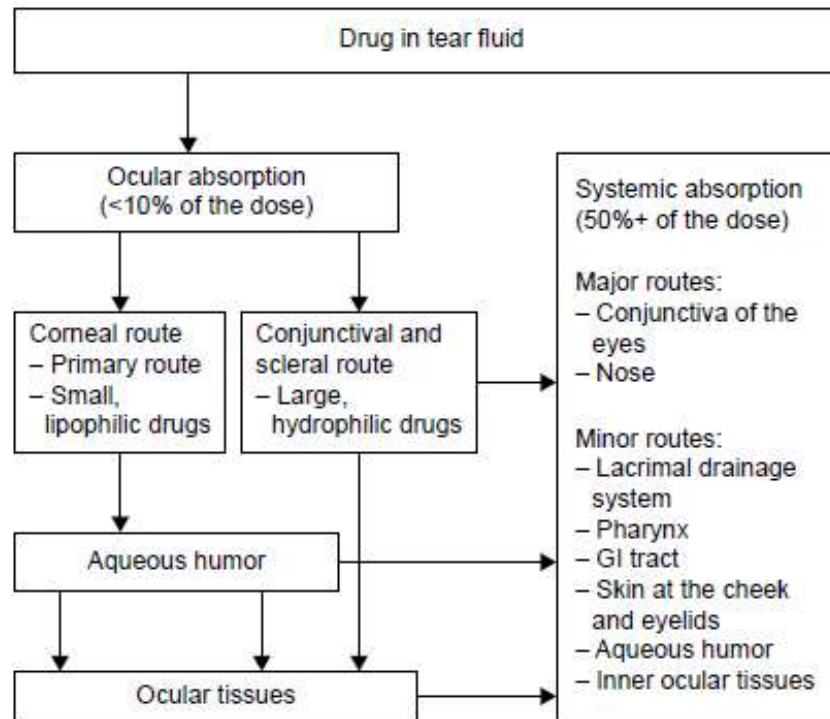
Drug in tear fluid

Ocular absorption
(<10% of the dose)

Corneal route
– Primary route
– Small, lipophilic drugs

Conjunctival and scleral route
– Large, hydrophilic drugs

Aqueous humor

Ocular tissues

Systemic absorption
(50%+ of the dose)

Major routes:
– Conjunctiva of the eyes
– Nose

Minor routes:
– Lacrimal drainage system
– Pharynx
– GI tract
– Skin at the cheek and eyelids
– Aqueous humor
– Inner ocular tissues